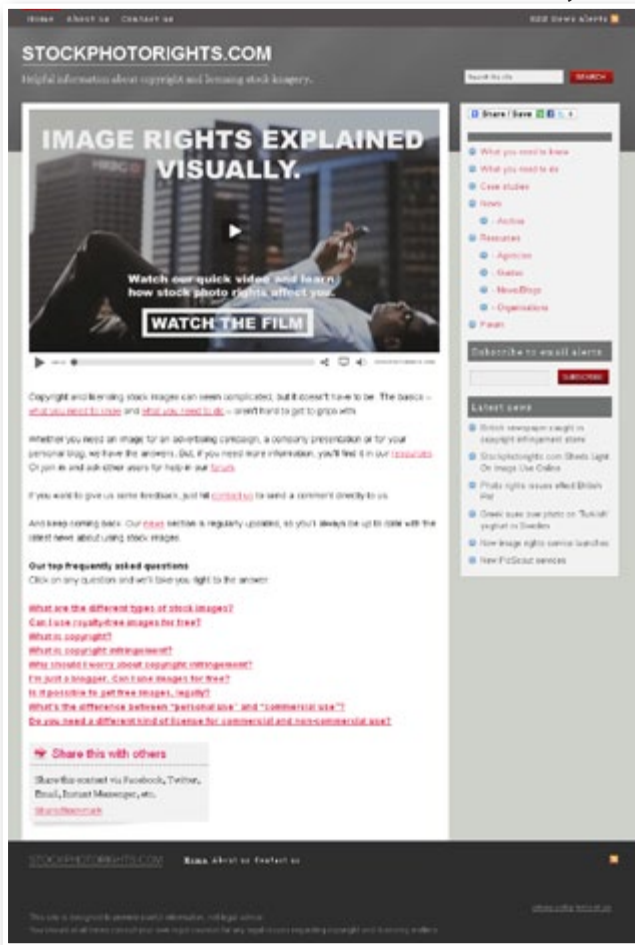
Home About us Contact us

RSS News alerts

STOCKPHOTORIGHTS.COM

Helpful information about copyright and licensing stock imagery.

Search this site

SEARCH

IMAGE RIGHTS EXPLAINED VISUALLY.

Watch our quick video and learn how stock photo rights affect you.

WATCH THE FILM

Copyright and licensing stock images can seem complicated, but it doesn't have to be. The basics – what you need to know and what you need to do – aren't hard to get to grips with.

Whether you need an image for an advertising campaign, a company presentation or for your personal blog, we have the answers. But, if you need more information, you'll find it in our resources. Or join in and ask other users for help in our forum.

If you want to give us some feedback, just hit contact us to send a comment directly to us.

And keep coming back. Our news section is regularly updated, so you'll always be up to date with the latest news about using stock images.

Our top frequently asked questions
Click on any question and we'll take you right to the answer.

What are the different types of stock images?
Can I use royalty-free images for free?
What is copyright?
What is copyright infringement?
Why should I worry about copyright infringement?
I'm just a blogger. Can I use images for free?
Is it possible to get free images, legally?
What's the difference between "personal use" and "commercial use"?
Do you need a different kind of license for commercial and non-commercial use?

Share this with others

Share this content via Facebook, Twitter, Email, Instant Messenger, etc.

Share/Bookmark

Share / Save

What you need to know
What you need to do
Case studies
News
– Archive
Resources
– Agencies
– Guides
– News/Blogs
– Organisations
Forum

Subscribe to email alerts

SUBSCRIBE

Latest news

British newspaper caught in copyright infringement storm
Stockphotorights.com Sheds Light On Image Use Online
Photo rights issues affect British iPad
Greek sues over photo on "Turkish" yoghurt in Sweden
New image rights service launches
New PicScout services

STOCKPHOTORIGHTS.COM

Home About us Contact us

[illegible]

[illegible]

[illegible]